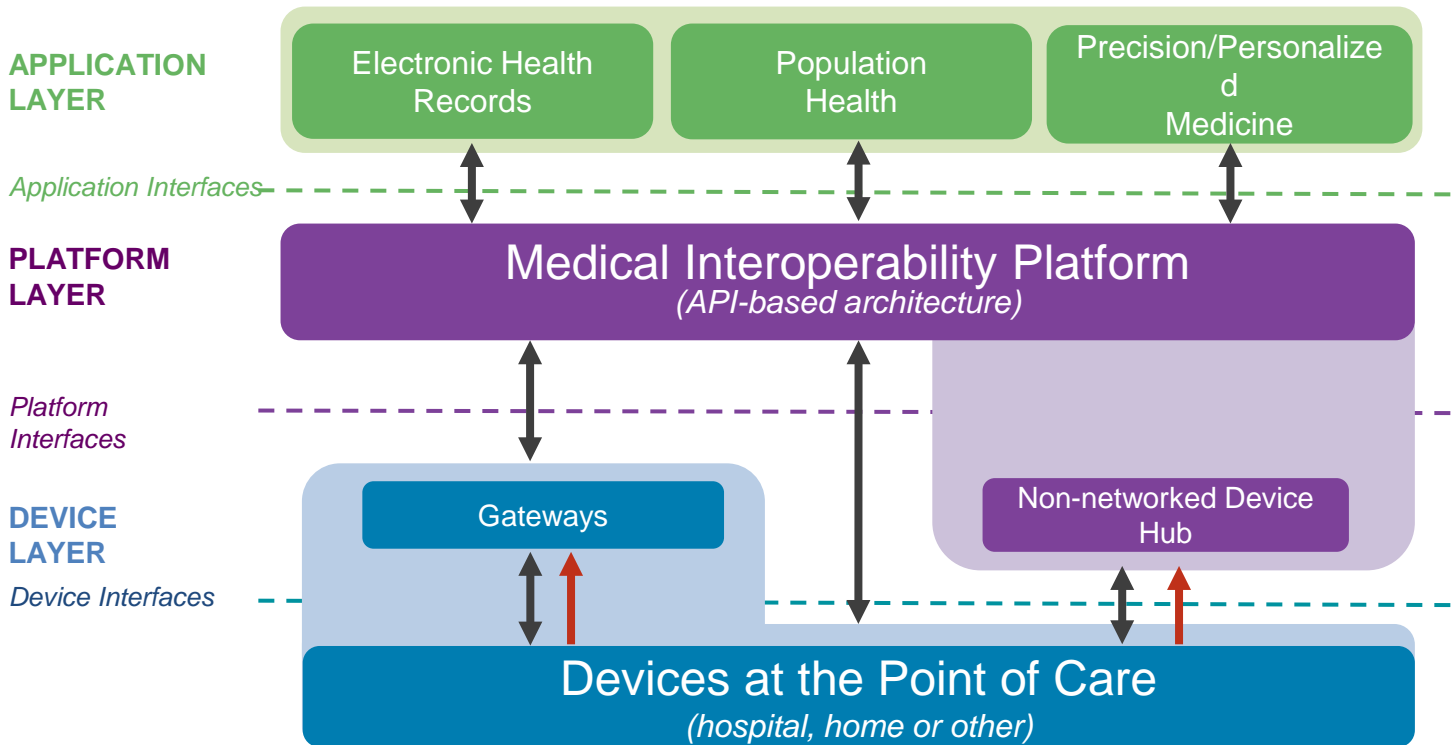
APPLICATION LAYER

Electronic Health Records

Population Health

Precision/Personalize d Medicine

Application Interfaces

PLATFORM LAYER

Medical Interoperability Platform
(API-based architecture)

Platform Interfaces

DEVICE LAYER

Gateways

Non-networked Device Hub

Device Interfaces

Devices at the Point of Care
(hospital, home or other)